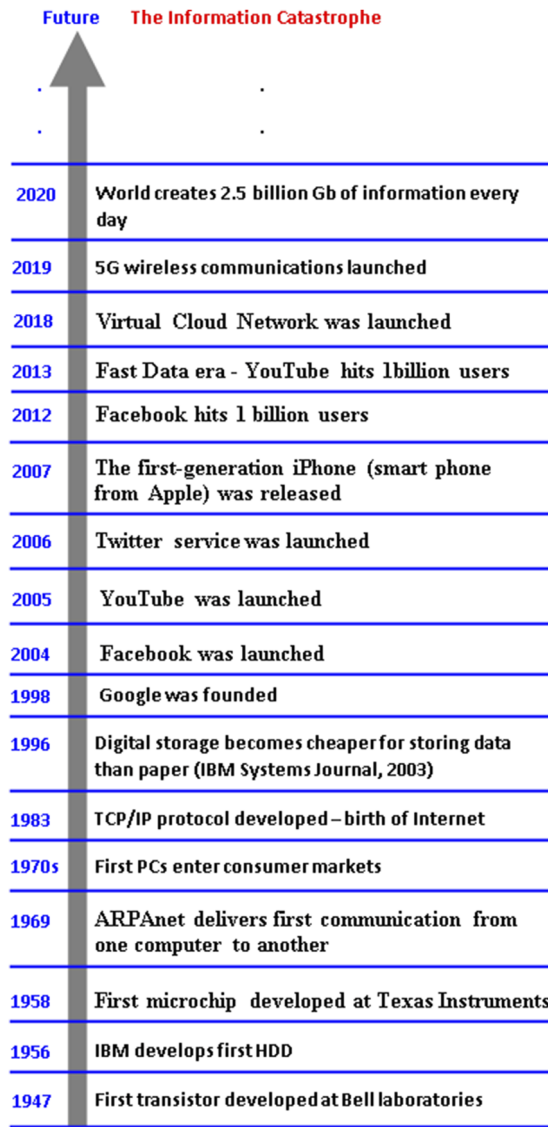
Future The Information Catastrophe

.

.

.

.

| | |
|---|---|
| 2020 | World creates 2.5 billion Gb of information every day |
| 2019 | 5G wireless communications launched |
| 2018 | Virtual Cloud Network was launched |
| 2013 | Fast Data era - YouTube hits 1billion users |
| 2012 | Facebook hits 1 billion users |
| 2007 | The first-generation iPhone (smart phone from Apple) was released |
| 2006 | Twitter service was launched |
| 2005 | YouTube was launched |
| 2004 | Facebook was launched |
| 1998 | Google was founded |
| 1996 | Digital storage becomes cheaper for storing data than paper (IBM Systems Journal, 2003) |
| 1983 | TCP/IP protocol developed – birth of Internet |
| 1970s | First PCs enter consumer markets |
| 1969 | ARPAnet delivers first communication from one computer to another |
| 1958 | First microchip developed at Texas Instruments |
| 1956 | IBM develops first HDD |
| 1947 | First transistor developed at Bell laboratories |